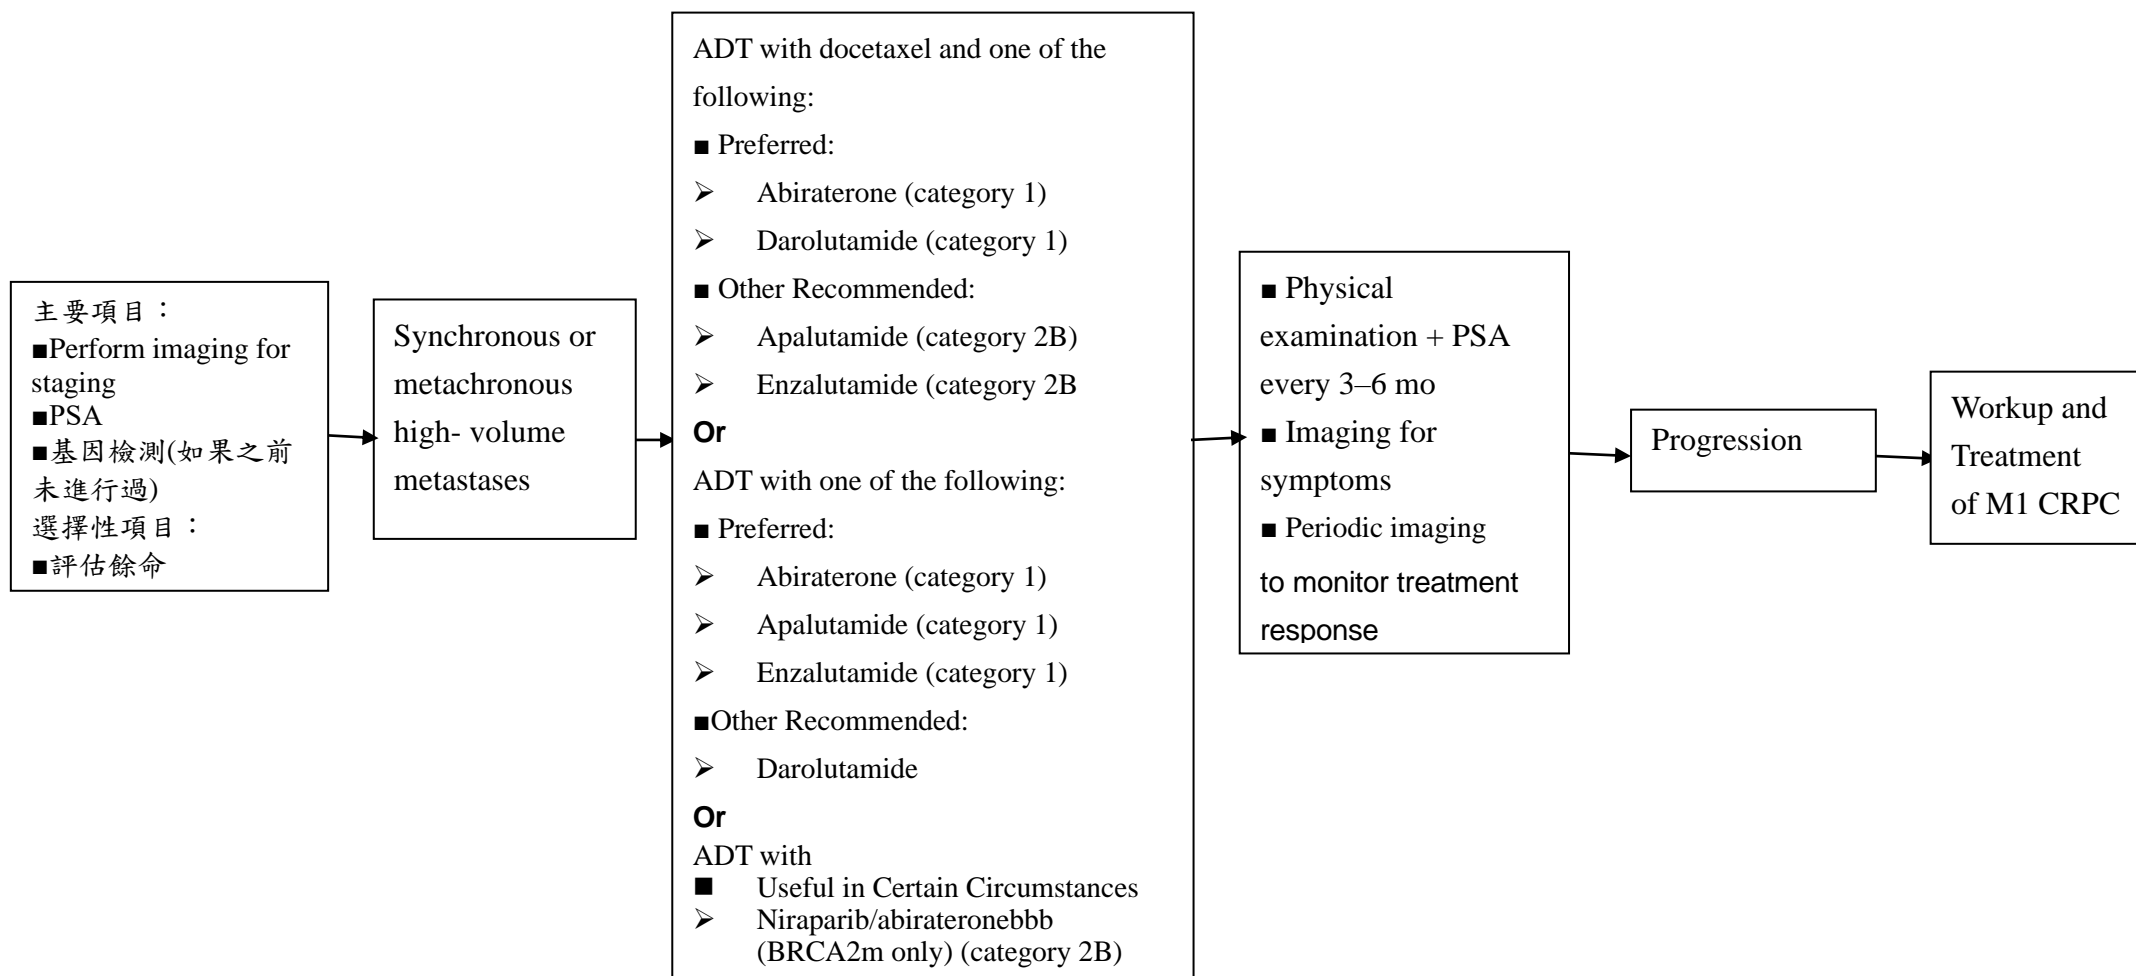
主要項目：
■Perform imaging for staging
■PSA
■基因檢測(如果之前未進行過)
選擇性項目：
■評估餘命

Synchronous or metachronous high- volume metastases

ADT with docetaxel and one of the following:
■ Preferred:
➢ Abiraterone (category 1)
➢ Darolutamide (category 1)
■ Other Recommended:
➢ Apalutamide (category 2B)
➢ Enzalutamide (category 2B
Or
ADT with one of the following:
■ Preferred:
➢ Abiraterone (category 1)
➢ Apalutamide (category 1)
➢ Enzalutamide (category 1)
■Other Recommended:
➢ Darolutamide
Or
ADT with
■ Useful in Certain Circumstances
➢ Niraparib/abirateronebbb (BRCA2m only) (category 2B)

■ Physical examination + PSA every 3–6 mo
■ Imaging for symptoms
■ Periodic imaging to monitor treatment response

Progression

Workup and Treatment of M1 CRPC